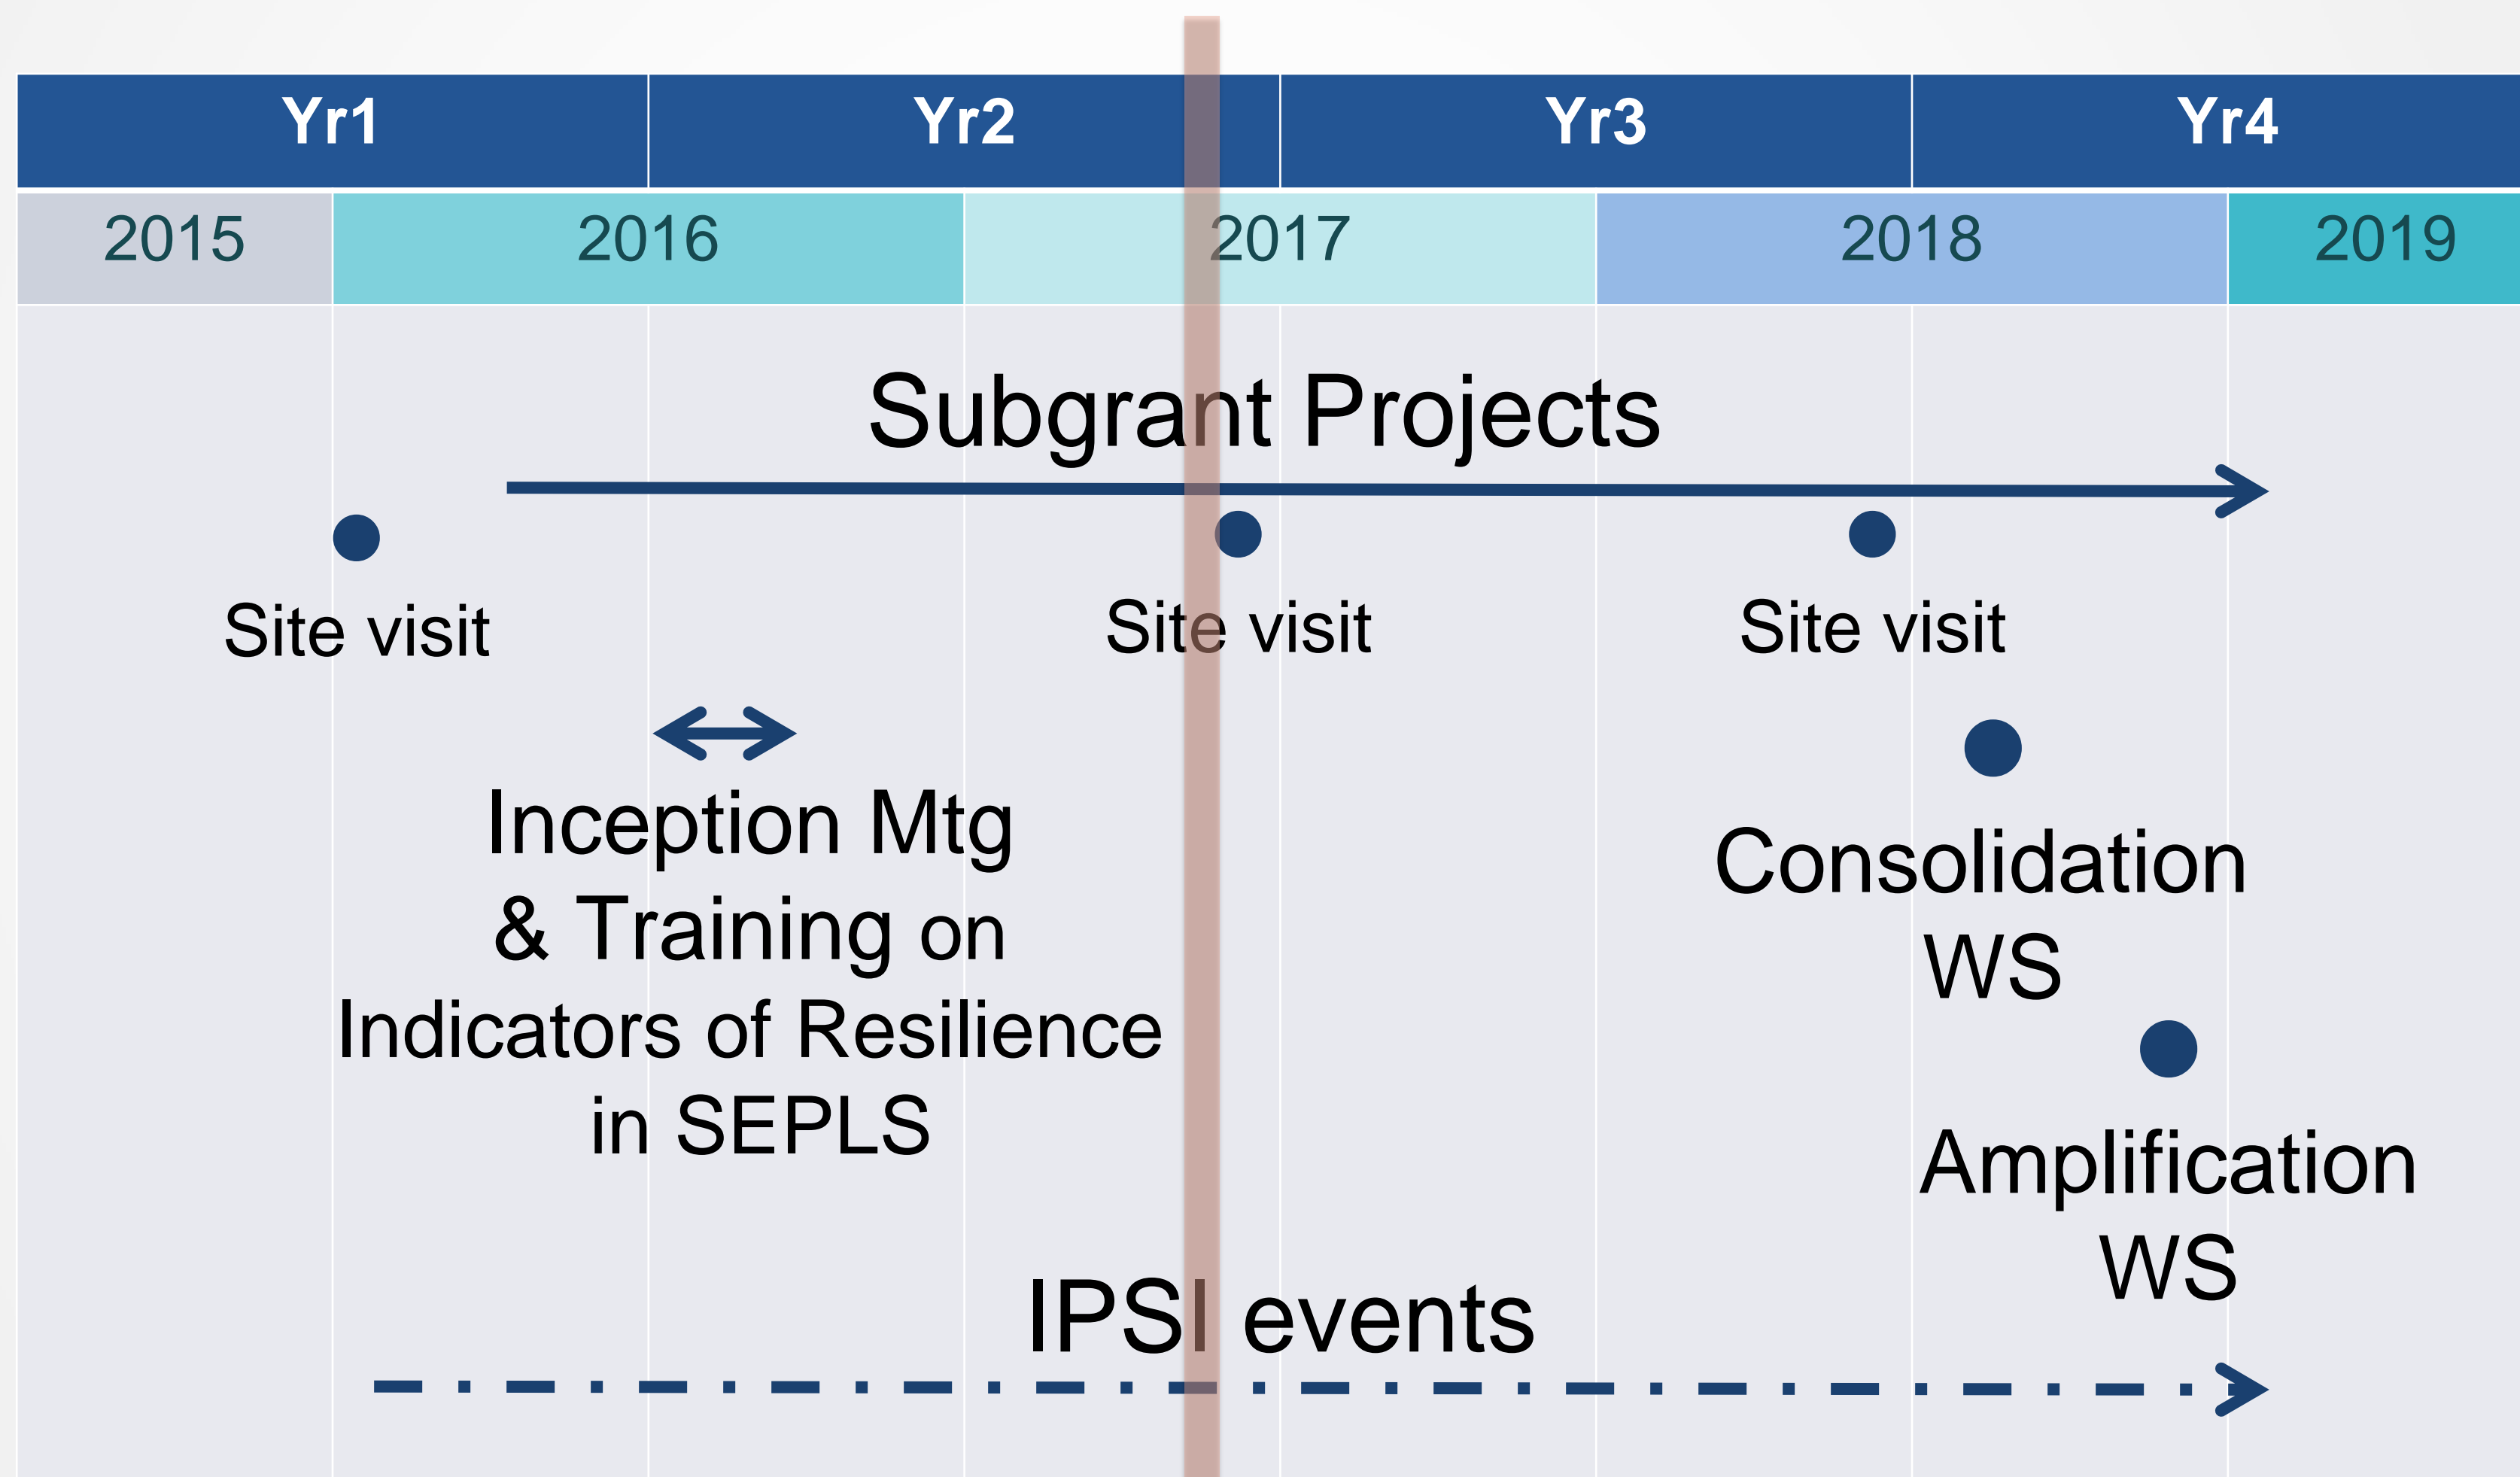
| Yr1 | Yr2 | Yr3 | Yr4 |
|---|---|---|---|

| 2015 | 2016 | 2017 | 2018 | 2019 |
|---|---|---|---|---|

Subgrant Projects

Site visit

Site visit

Site visit

Inception Mtg & Training on Indicators of Resilience in SEPLS

Consolidation WS

Amplification WS

IPSI events